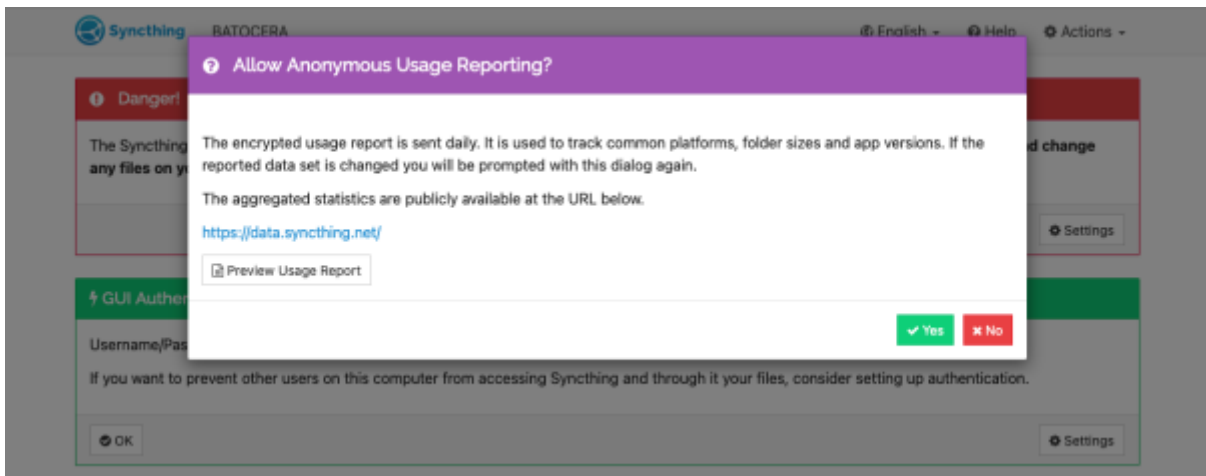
Syncthing BATOCERA

English Help Actions

Danger!

The Syncthing
any files on y

d change

Settings

GUI Authen

Username/Pas

If you want to prevent other users on this computer from accessing Syncthing and through it your files, consider setting up authentication.

OK

Settings

Allow Anonymous Usage Reporting?

The encrypted usage report is sent daily. It is used to track common platforms, folder sizes and app versions. If the reported data set is changed you will be prompted with this dialog again.

The aggregated statistics are publicly available at the URL below.

https://data.syncthing.net/

Preview Usage Report

Yes

No